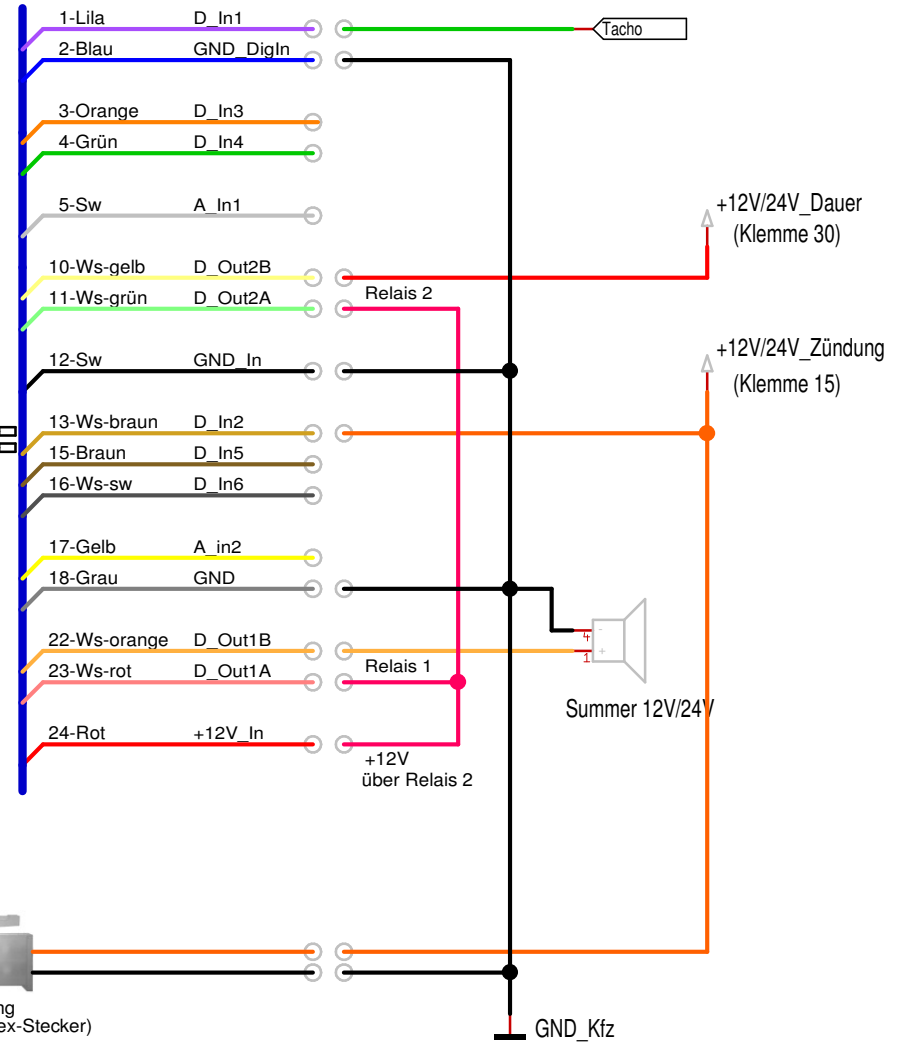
1-Lila D_In1
Tacho
2-Blau GND_DigIn
3-Orange D_In3
4-Grün D_In4
5-Sw A_In1
+12V/24V_Dauer (Klemme 30)
10-Ws-gelb D_Out2B
11-Ws-grün D_Out2A
Relais 2
12-Sw GND_In
+12V/24V_Zündung (Klemme 15)
13-Ws-braun D_In2
15-Braun D_In5
16-Ws-sw D_In6
17-Gelb A_in2
18-Grau GND
22-Ws-orange D_Out1B
23-Ws-rot D_Out1A
Relais 1
Summer 12V/24V
24-Rot +12V_In
+12V über Relais 2
ng
ex-Stecker)
GND_Kfz